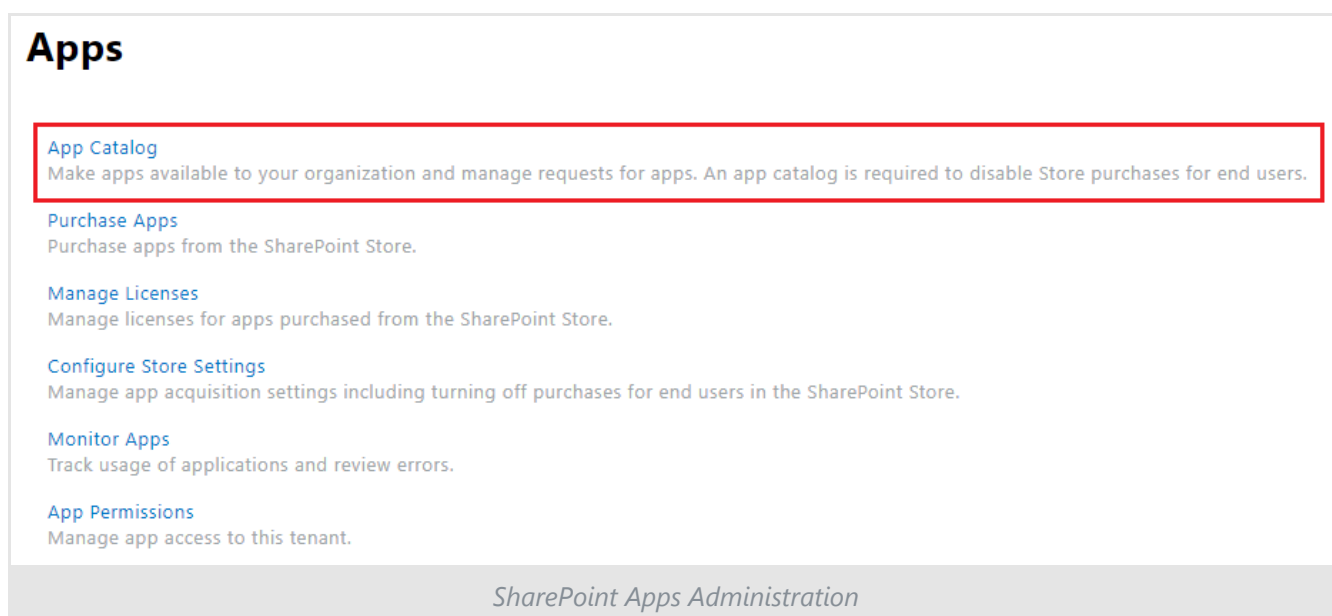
Apps

App Catalog
Make apps available to your organization and manage requests for apps. An app catalog is required to disable Store purchases for end users.

Purchase Apps
Purchase apps from the SharePoint Store.

Manage Licenses
Manage licenses for apps purchased from the SharePoint Store.

Configure Store Settings
Manage app acquisition settings including turning off purchases for end users in the SharePoint Store.

Monitor Apps
Track usage of applications and review errors.

App Permissions
Manage app access to this tenant.

SharePoint Apps Administration